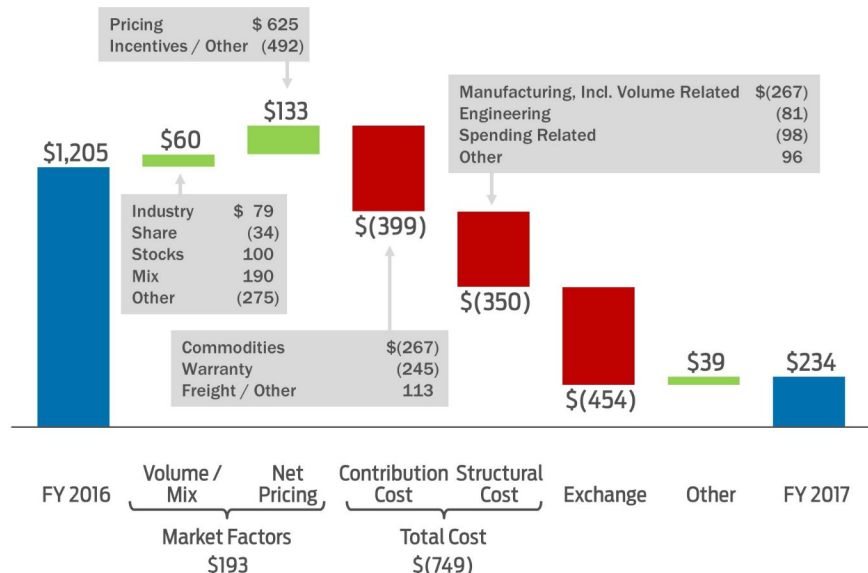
Pricing $ 625
Incentives / Other (492)

$133

Manufacturing, Incl. Volume Related $(267)
Engineering (81)
Spending Related (98)
Other 96

$1,205

$60

Industry $ 79
Share (34)
Stocks 100
Mix 190
Other (275)

$(399)

$(350)

Commodities $(267)
Warranty (245)
Freight / Other 113

$(454)

$39

$234

FY 2016

Volume / Mix

Net Pricing

Market Factors $193

Contribution Cost

Structural Cost

Total Cost $(749)

Exchange

Other

FY 2017